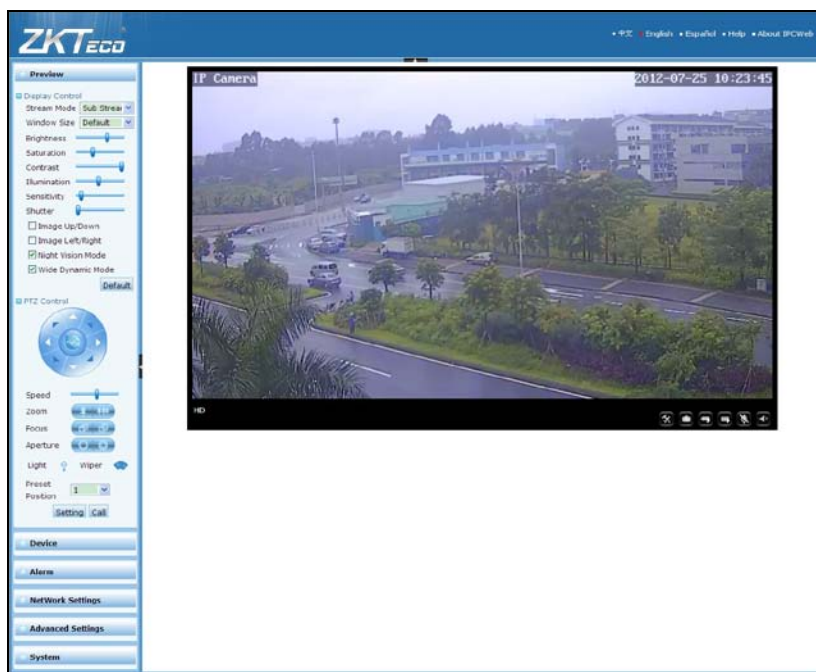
ZKTeco

• 中文 • English • Español • Help • About IPCWeb

Preview

Display Control
Stream Mode Sub Strea
Window Size Default
Brightness
Saturation
Contrast
Illumination
Sensitivity
Shutter
Image Up/Down
Image Left/Right
Night Vision Mode
Wide Dynamic Mode
Default

PTZ Control

Speed
Zoom
Focus
Aperture
Light Wiper
Preset Position 1
Setting Call

Device
Alarm
NetWork Settings
Advanced Settings
System

IP Camera 2012-07-25 10:23:45

HD